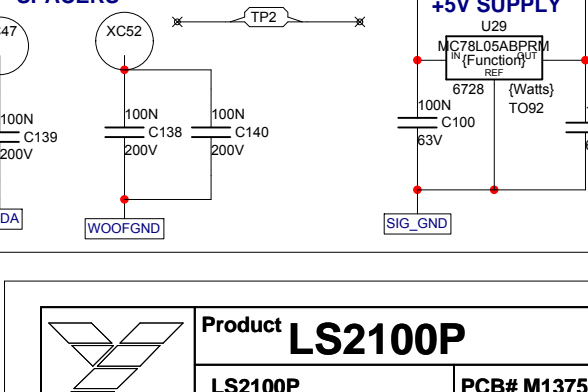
SPACERS

47

XC52

TP2

+5V SUPPLY

U29

MC78L05ABPRM

IN

OUT

{Function}

REF

6728

{Watts}

TO92

100N

C139

200V

100N

C138

200V

100N

C140

200V

100N

C100

63V

DA

WOOFGND

SIG_GND

Product LS2100P

LS2100P

PCB# M1375